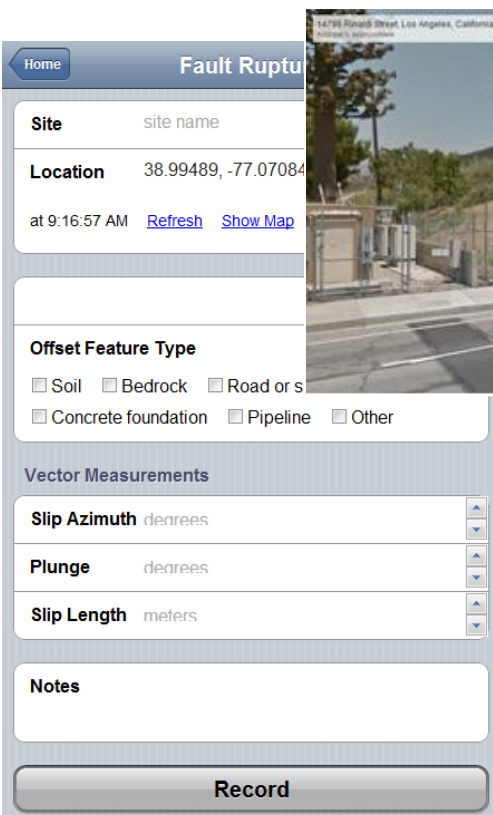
Home

Fault Ruptu

14798 Rinaldi Street, Los Angeles, California

Address is approximate

Site site name

Location 38.99489, -77.07084

at 9:16:57 AM Refresh Show Map

Offset Feature Type

Soil Bedrock Road or s

Concrete foundation Pipeline Other

Vector Measurements

Slip Azimuth degrees

Plunge degrees

Slip Length meters

Notes

Record